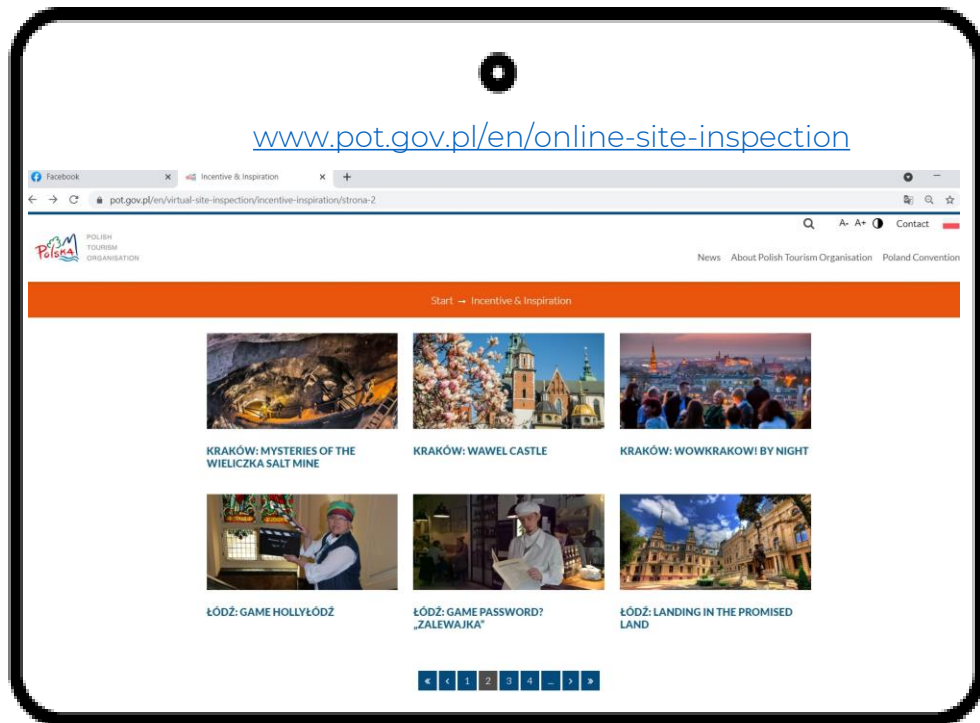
www.pot.gov.pl/en/online-site-inspection

Facebook ×
Incentive & Inspiration ×
+

pot.gov.pl/en/virtual-site-inspection/incentive-inspiration/strona-2

A- A+ Contact

Polska POLISH TOURISM ORGANISATION

News About Polish Tourism Organisation Poland Convention

Start → Incentive & Inspiration

KRAKÓW: MYSTERIES OF THE WIELICZKA SALT MINE

KRAKÓW: WAWEL CASTLE

KRAKÓW: WOWKRAKOW! BY NIGHT

ŁÓDŹ: GAME HOLLYŁÓDŹ

ŁÓDŹ: GAME PASSWORD? „ZALEWAJKA"

ŁÓDŹ: LANDING IN THE PROMISED LAND

« ‹ 1 2 3 4 ... › »